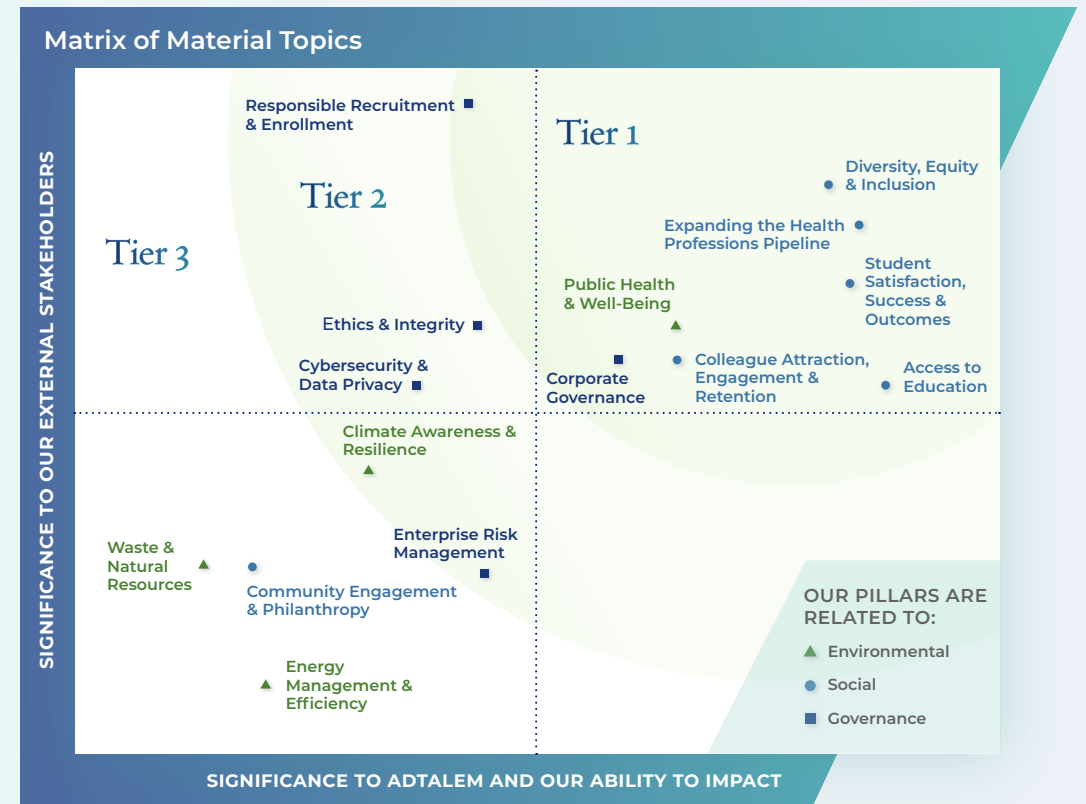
Matrix of Material Topics

SIGNIFICANCE TO OUR EXTERNAL STAKEHOLDERS

Responsible Recruitment & Enrollment

Tier 1

Tier 2

Tier 3

Diversity, Equity & Inclusion

Expanding the Health Professions Pipeline

Student Satisfaction, Success & Outcomes

Public Health & Well-Being

Ethics & Integrity

Cybersecurity & Data Privacy

Corporate Governance

Colleague Attraction, Engagement & Retention

Access to Education

Climate Awareness & Resilience

Enterprise Risk Management

Waste & Natural Resources

Community Engagement & Philanthropy

Energy Management & Efficiency

OUR PILLARS ARE RELATED TO:
Environmental
Social
Governance

SIGNIFICANCE TO ADTALEM AND OUR ABILITY TO IMPACT